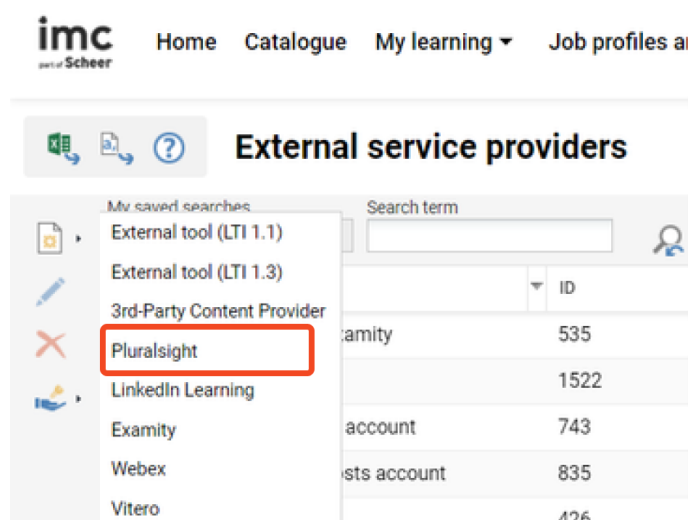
imc
part of Scheer

Home Catalogue My learning Job profiles a

External service providers

My saved searches
Search term

External tool (LTI 1.1)
External tool (LTI 1.3)
3rd-Party Content Provider
Pluralsight
LinkedIn Learning
Examity
Webex
Vitero

| ID |
|---|
| 535 |
| 1522 |
| 743 |
| 835 |
| 426 |

xamity
account
osts account